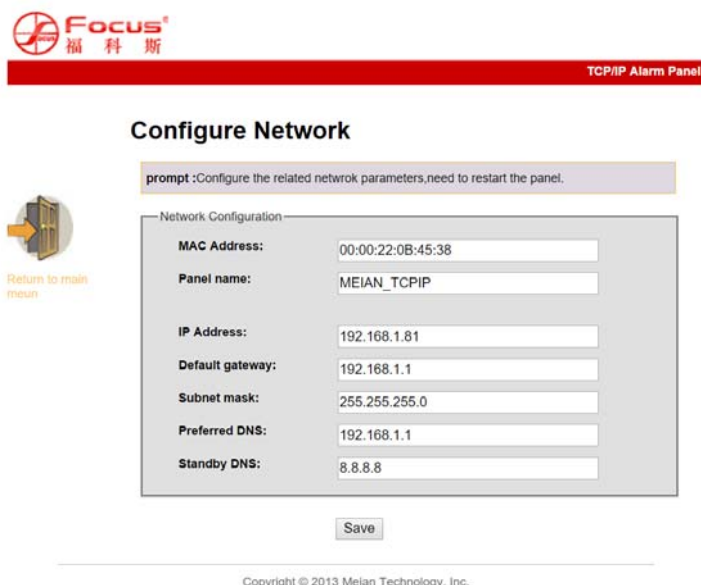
Focus®
福 科 斯

TCP/IP Alarm Panel

Configure Network

prompt :Configure the related netwrok parameters,need to restart the panel.

Return to main meun

Network Configuration

| | |
|---|---|
| MAC Address: | 00:00:22:0B:45:38 |
| Panel name: | MEIAN_TCPIP |
| IP Address: | 192.168.1.81 |
| Default gateway: | 192.168.1.1 |
| Subnet mask: | 255.255.255.0 |
| Preferred DNS: | 192.168.1.1 |
| Standby DNS: | 8.8.8.8 |

Save

Copyright © 2013 Meian Technology, Inc.